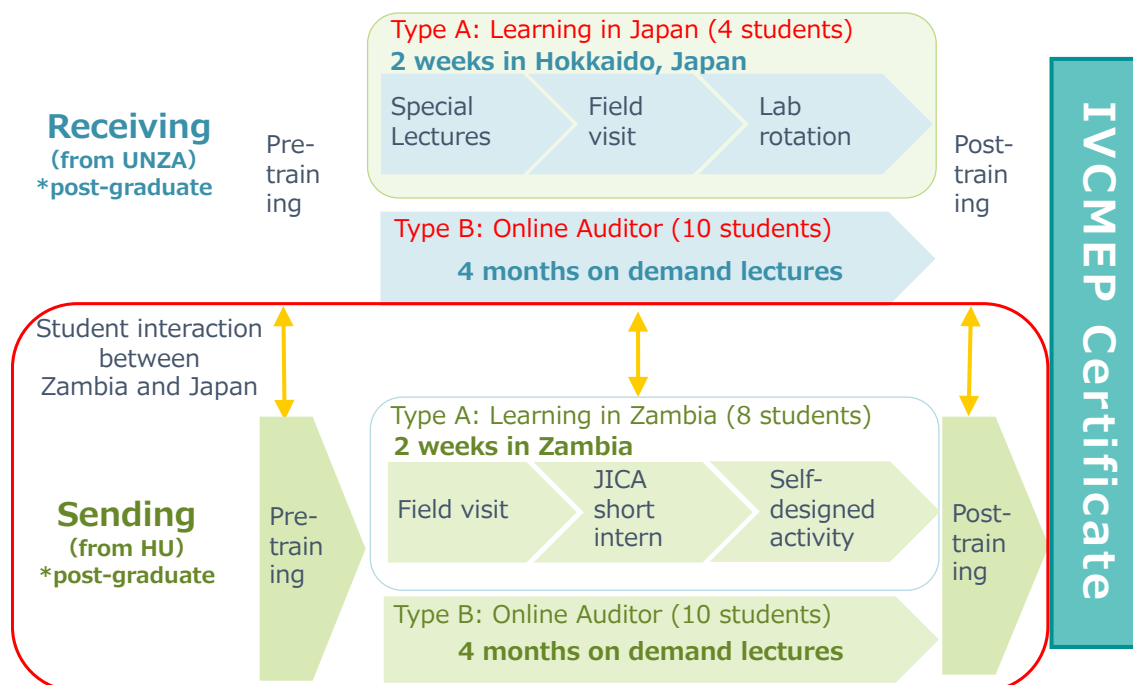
Receiving
(from UNZA)
*post-graduate

Pre-training

Type A: Learning in Japan (4 students)
2 weeks in Hokkaido, Japan

Special Lectures

Field visit

Lab rotation

Post-training

Type B: Online Auditor (10 students)
4 months on demand lectures

Student interaction between Zambia and Japan

Sending
(from HU)
*post-graduate

Pre-training

Type A: Learning in Zambia (8 students)
2 weeks in Zambia

Field visit

JICA short intern

Self-designed activity

Post-training

Type B: Online Auditor (10 students)
4 months on demand lectures

IVCMEP Certificate